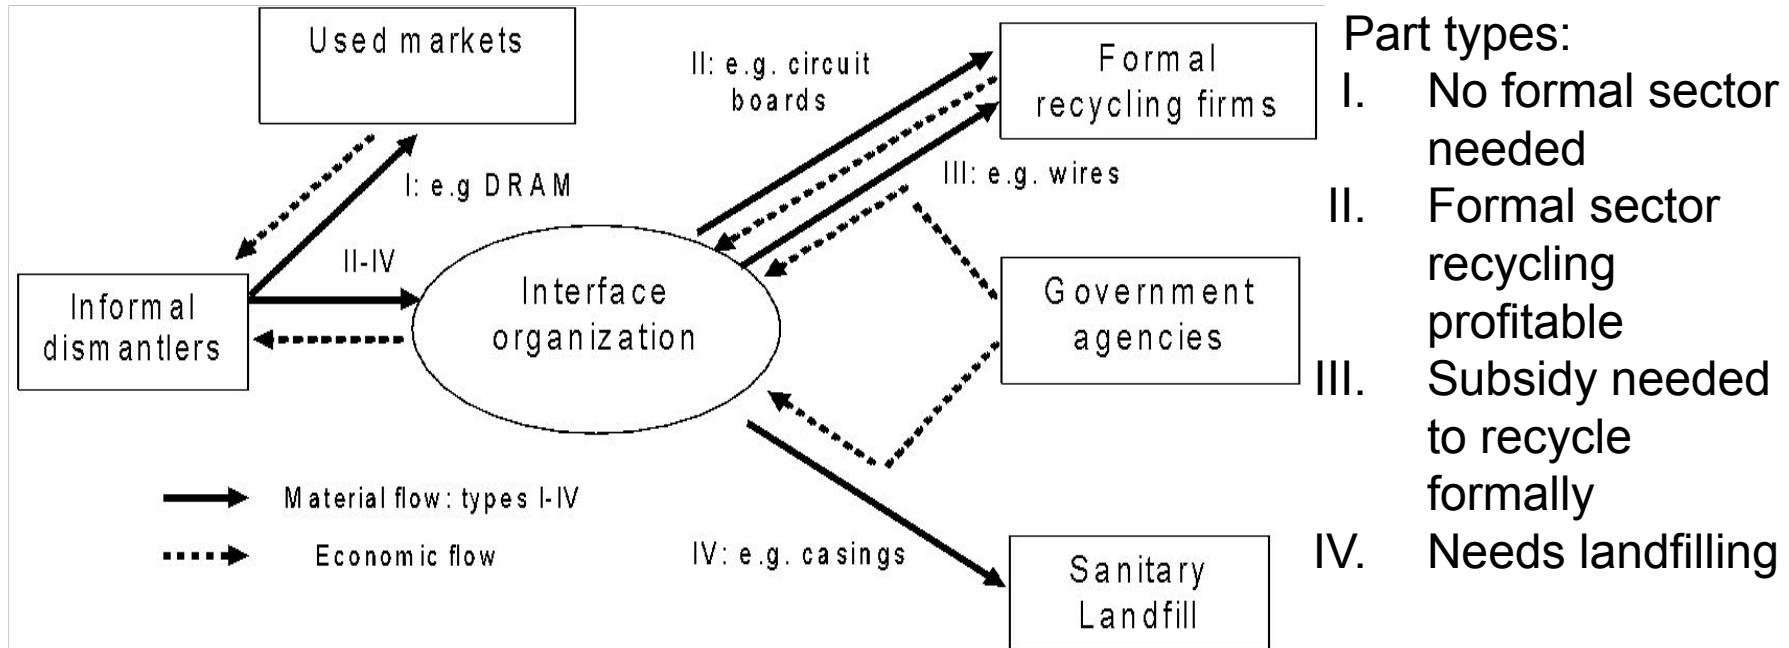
Used markets

Informal dismantlers

I: e.g DRAM

II-IV

Interface organization

II: e.g. circuit boards

Formal recycling firms

III: e.g. wires

Government agencies

IV: e.g. casings

Sanitary Landfill

Material flow: types I-IV

Economic flow

Part types:
I. No formal sector needed
II. Formal sector recycling profitable
III. Subsidy needed to recycle formally
IV. Needs landfilling